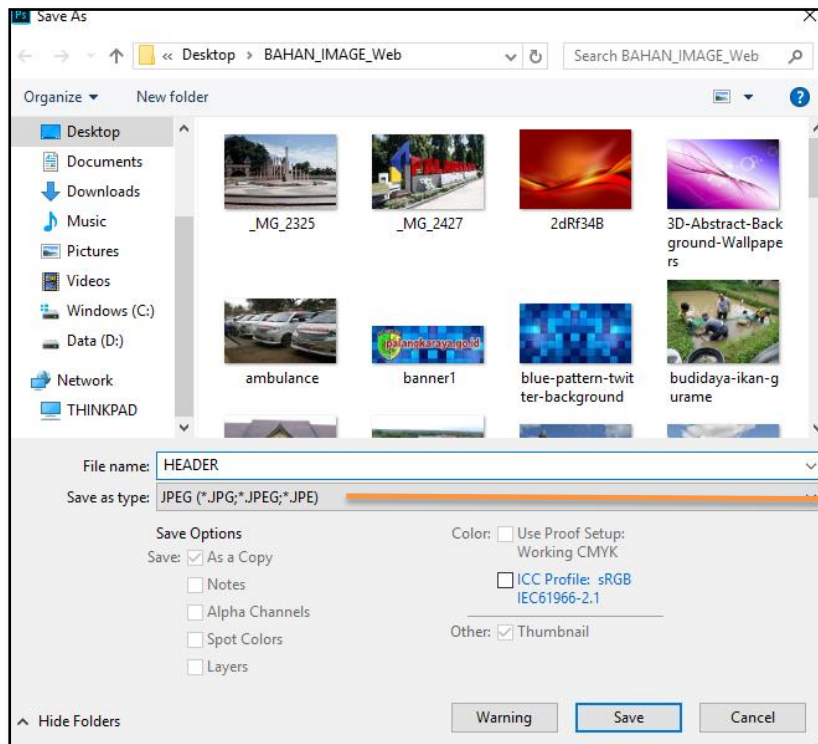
Ps Save As

« Desktop › BAHAN_IMAGE_Web

Search BAHAN_IMAGE_Web

Organize ▾

New folder

Desktop

Documents

Downloads

Music

Pictures

Videos

Windows (C:)

Data (D:)

Network

THINKPAD

_MG_2325

_MG_2427

2dRf34B

3D-Abstract-Background-Wallpapers

ambulance

palangkaraya.go.id

banner1

blue-pattern-twitter-background

budidaya-ikan-gurame

File name: HEADER

Save as type: JPEG (*.JPG;*.JPEG;*.JPE)

Save Options

Save: As a Copy

Notes

Alpha Channels

Spot Colors

Layers

Color: Use Proof Setup: Working CMYK

ICC Profile: sRGB IEC61966-2.1

Other: Thumbnail

Hide Folders

Warning

Save

Cancel